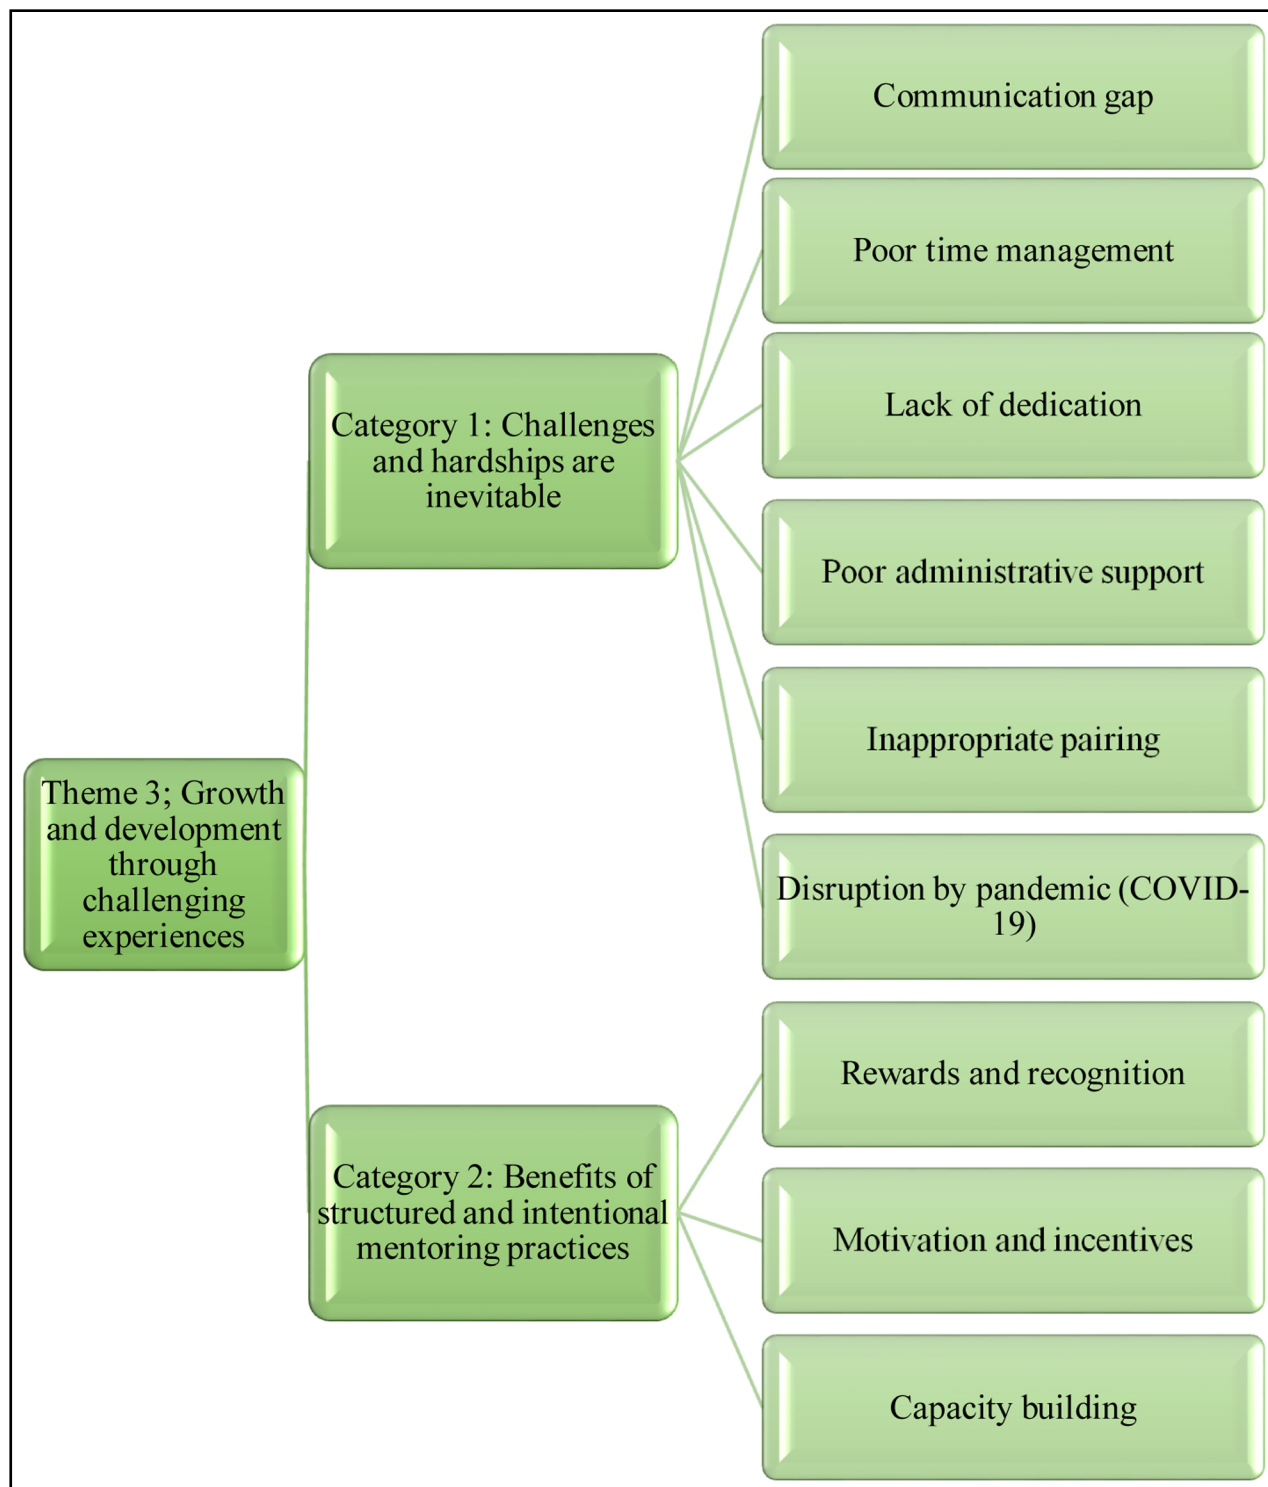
Theme 3; Growth and development through challenging experiences

Category 1: Challenges and hardships are inevitable

Communication gap

Poor time management

Lack of dedication

Poor administrative support

Inappropriate pairing

Disruption by pandemic (COVID-19)

Category 2: Benefits of structured and intentional mentoring practices

Rewards and recognition

Motivation and incentives

Capacity building